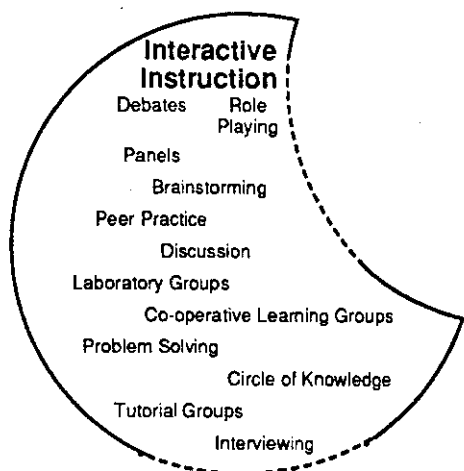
Interactive Instruction

Debates

Role Playing

Panels

Brainstorming

Peer Practice

Discussion

Laboratory Groups

Co-operative Learning Groups

Problem Solving

Circle of Knowledge

Tutorial Groups

Interviewing